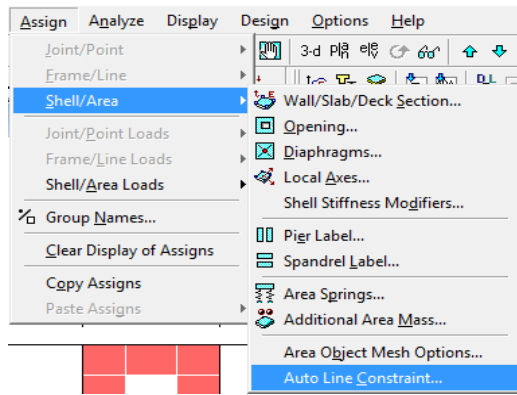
Assign Analyze Display Design Options Help

Joint/Point
Frame/Line
Shell/Area
Joint/Point Loads
Frame/Line Loads
Shell/Area Loads
Group Names...
Clear Display of Assigns
Copy Assigns
Paste Assigns

3-d

Wall/Slab/Deck Section...
Opening...
Diaphragms...
Local Axes...
Shell Stiffness Modifiers...
Pier Label...
Spandrel Label...
Area Springs...
Additional Area Mass...
Area Object Mesh Options...
Auto Line Constraint...